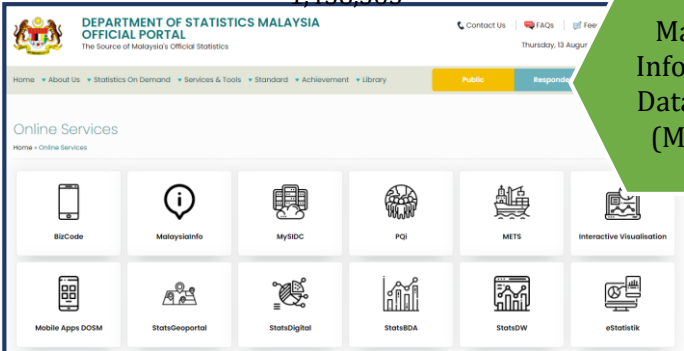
1,150,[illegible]

DEPARTMENT OF STATISTICS MALAYSIA
OFFICIAL PORTAL
The Source of Malaysia's Official Statistics

Contact Us | FAQs | Fee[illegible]
Thursday, 13 Augur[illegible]

Ma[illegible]
Info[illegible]
Data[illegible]
(M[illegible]

Home ▾ About Us ▾ Statistics On Demand ▾ Services & Tools ▾ Standard ▾ Achievement ▾ Library

Public | Respond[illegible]

Online Services
Home » Online Services

BizCode
MalaysiaInfo
MySIDC
PQi
METS
Interactive Visualisation

Mobile Apps DOSM
StatsGeoportal
StatsDigital
StatsBDA
StatsDW
eStatistik